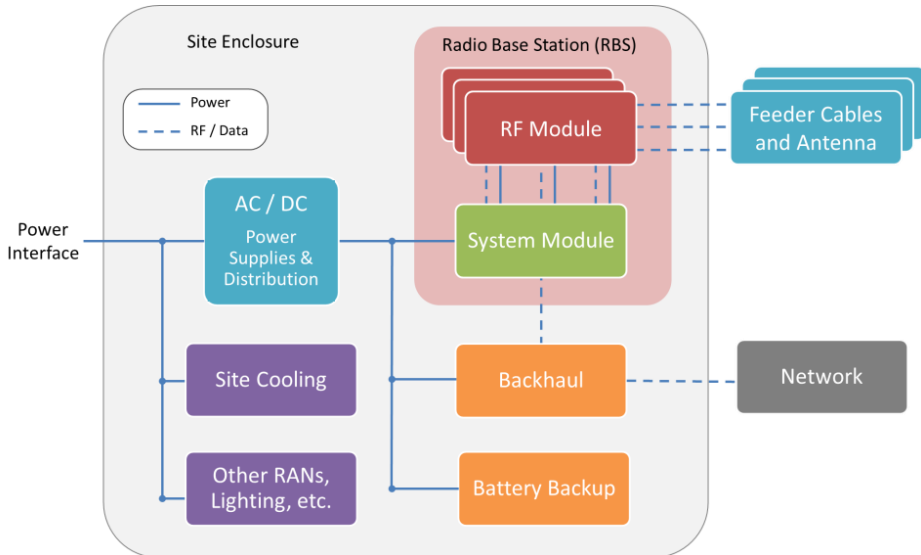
Site Enclosure

Power

RF / Data

Radio Base Station (RBS)

RF Module

Feeder Cables and Antenna

Power Interface

AC / DC

Power Supplies & Distribution

System Module

Site Cooling

Backhaul

Network

Other RANs, Lighting, etc.

Battery Backup